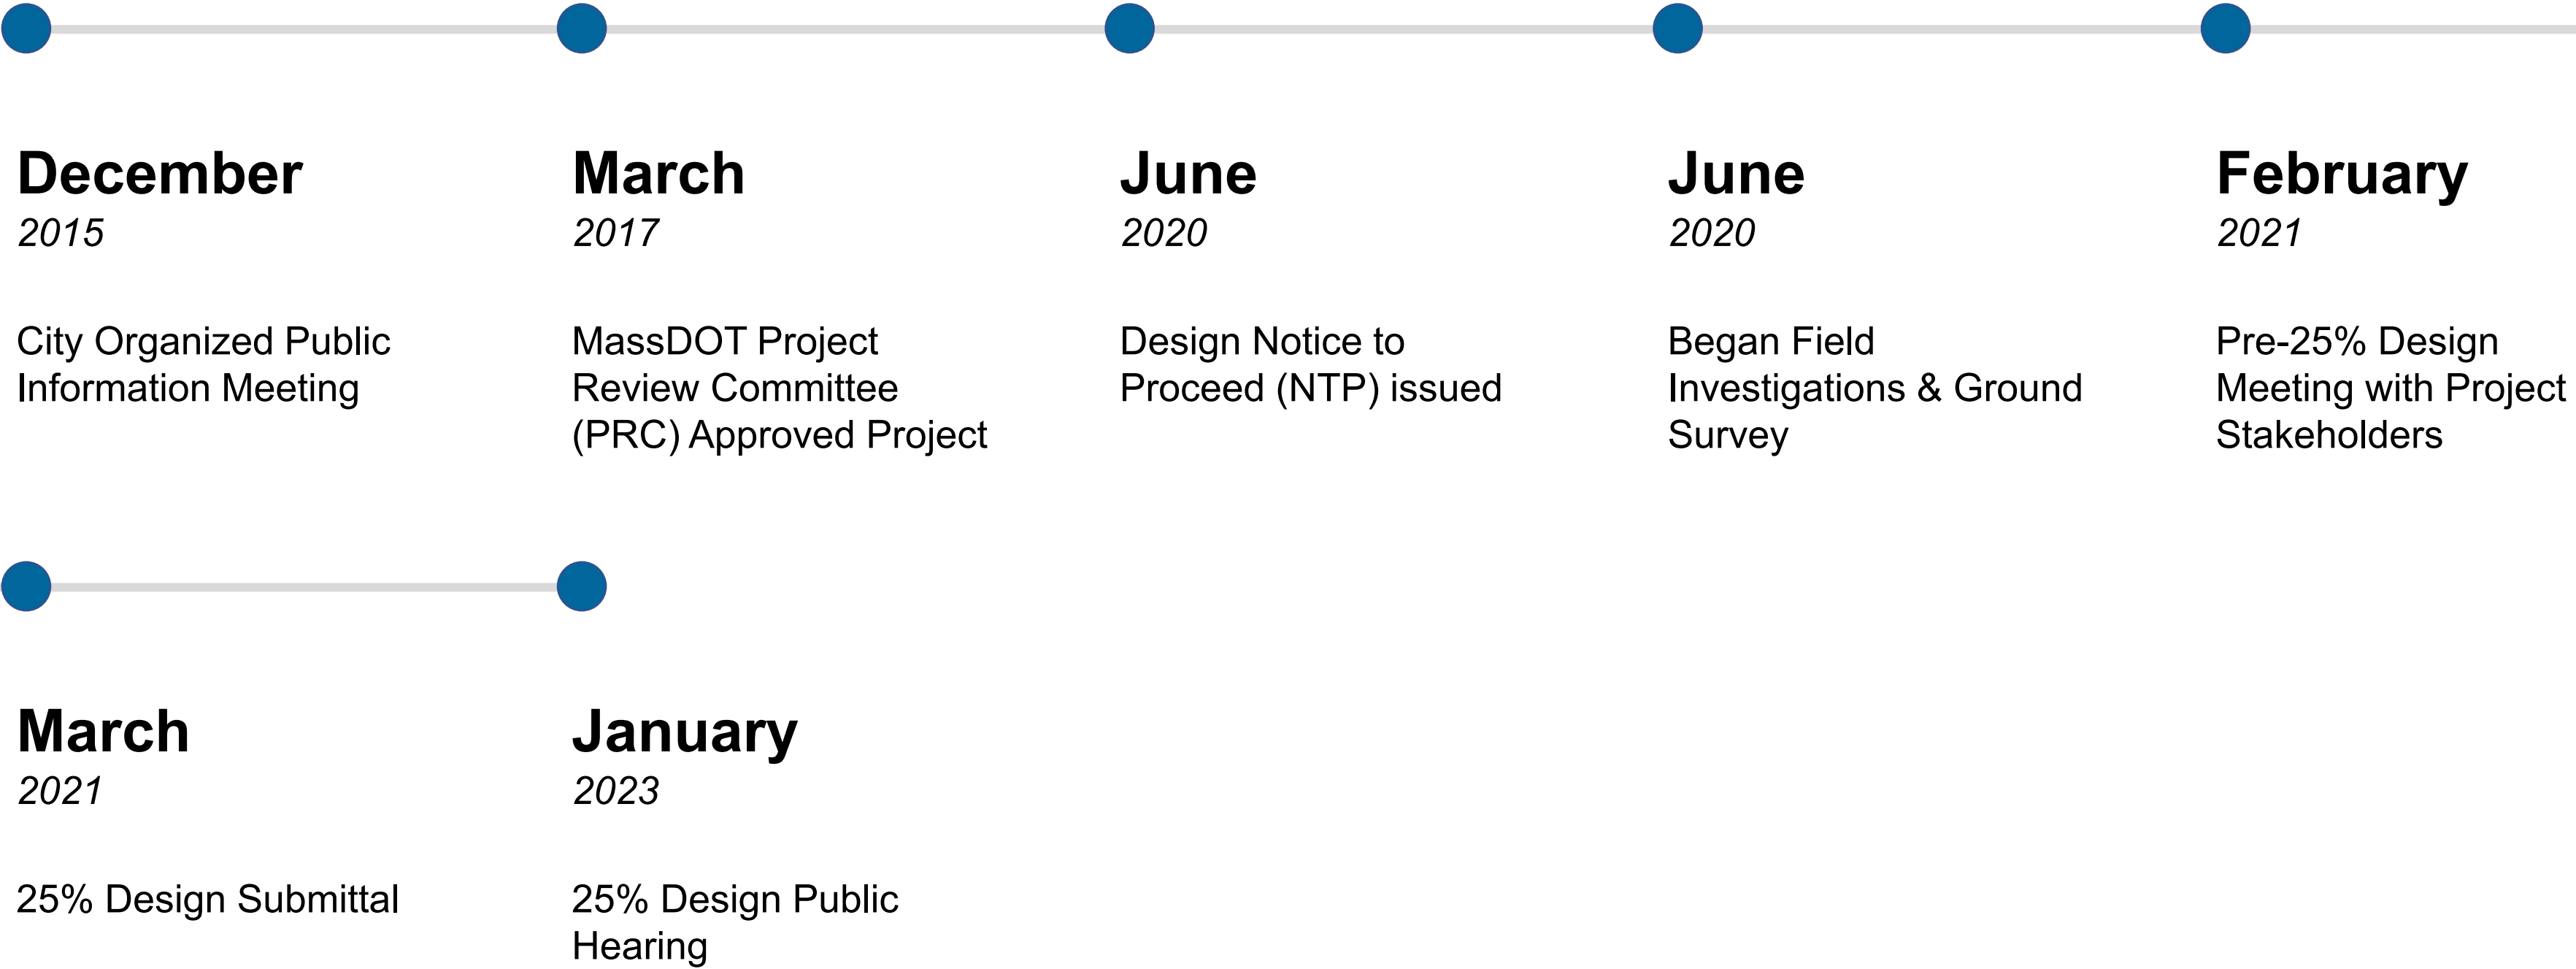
December
2015

City Organized Public Information Meeting

March
2017

MassDOT Project Review Committee (PRC) Approved Project

June
2020

Design Notice to Proceed (NTP) issued

June
2020

Began Field Investigations & Ground Survey

February
2021

Pre-25% Design Meeting with Project Stakeholders

March
2021

25% Design Submittal

January
2023

25% Design Public Hearing